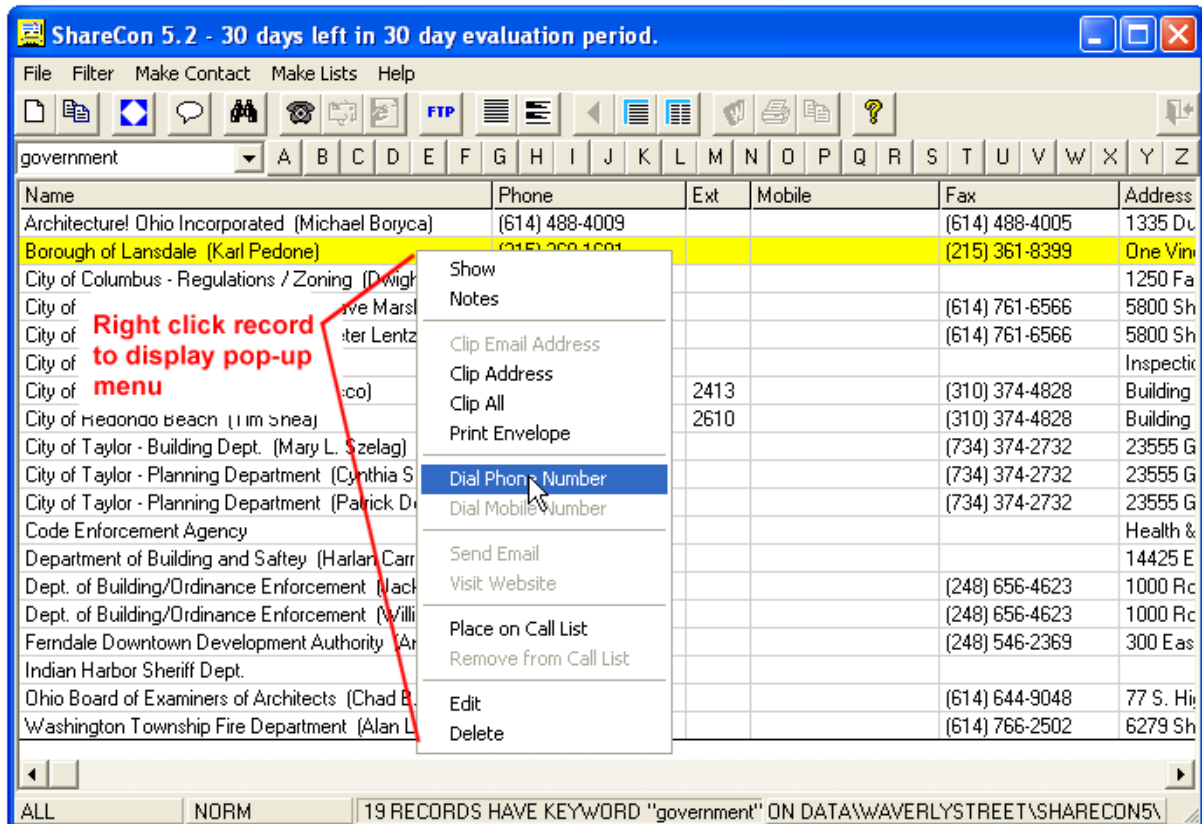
ShareCon 5.2 - 30 days left in 30 day evaluation period.

File Filter Make Contact Make Lists Help

FTP

government

A B C D E F G H I J K L M N O P Q R S T U V W X Y Z

| Name | Phone | Ext | Mobile | Fax | Address |
|---|---|---|---|---|---|
| Architecture! Ohio Incorporated (Michael Boryca) | (614) 488-4009 | | | (614) 488-4005 | 1335 Du |
| Borough of Lansdale (Karl Pedone) | (215) 368-1691 | | | (215) 361-8399 | One Vin |
| City of Columbus - Regulations / Zoning (Dwigh | | | | | 1250 Fa |
| City of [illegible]ve Marsh | | | | (614) 761-6566 | 5800 Sh |
| City of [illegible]eter Lentz | | | | (614) 761-6566 | 5800 Sh |
| City of | | | | | Inspectio |
| City of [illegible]sco) | | 2413 | | (310) 374-4828 | Building |
| City of Redondo Beach (Tim Shea) | | 2610 | | (310) 374-4828 | Building |
| City of Taylor - Building Dept. (Mary L. Szelag) | | | | (734) 374-2732 | 23555 G |
| City of Taylor - Planning Department (Cynthia S | | | | (734) 374-2732 | 23555 G |
| City of Taylor - Planning Department (Patrick D | | | | (734) 374-2732 | 23555 G |
| Code Enforcement Agency | | | | | Health & |
| Department of Building and Saftey (Harlan Carr | | | | | 14425 E |
| Dept. of Building/Ordinance Enforcement (Jack | | | | (248) 656-4623 | 1000 Ro |
| Dept. of Building/Ordinance Enforcement (Willi | | | | (248) 656-4623 | 1000 Ro |
| Ferndale Downtown Development Authority (Ar | | | | (248) 546-2369 | 300 Eas |
| Indian Harbor Sheriff Dept. | | | | | |
| Ohio Board of Examiners of Architects (Chad B | | | | (614) 644-9048 | 77 S. Hi |
| Washington Township Fire Department (Alan L | | | | (614) 766-2502 | 6279 Sh |

Show
Notes
Clip Email Address
Clip Address
Clip All
Print Envelope
Dial Phone Number
Dial Mobile Number
Send Email
Visit Website
Place on Call List
Remove from Call List
Edit
Delete

Right click record to display pop-up menu

ALL | NORM | 19 RECORDS HAVE KEYWORD "government" | ON DATA\WAVERLYSTREET\SHARECON5\